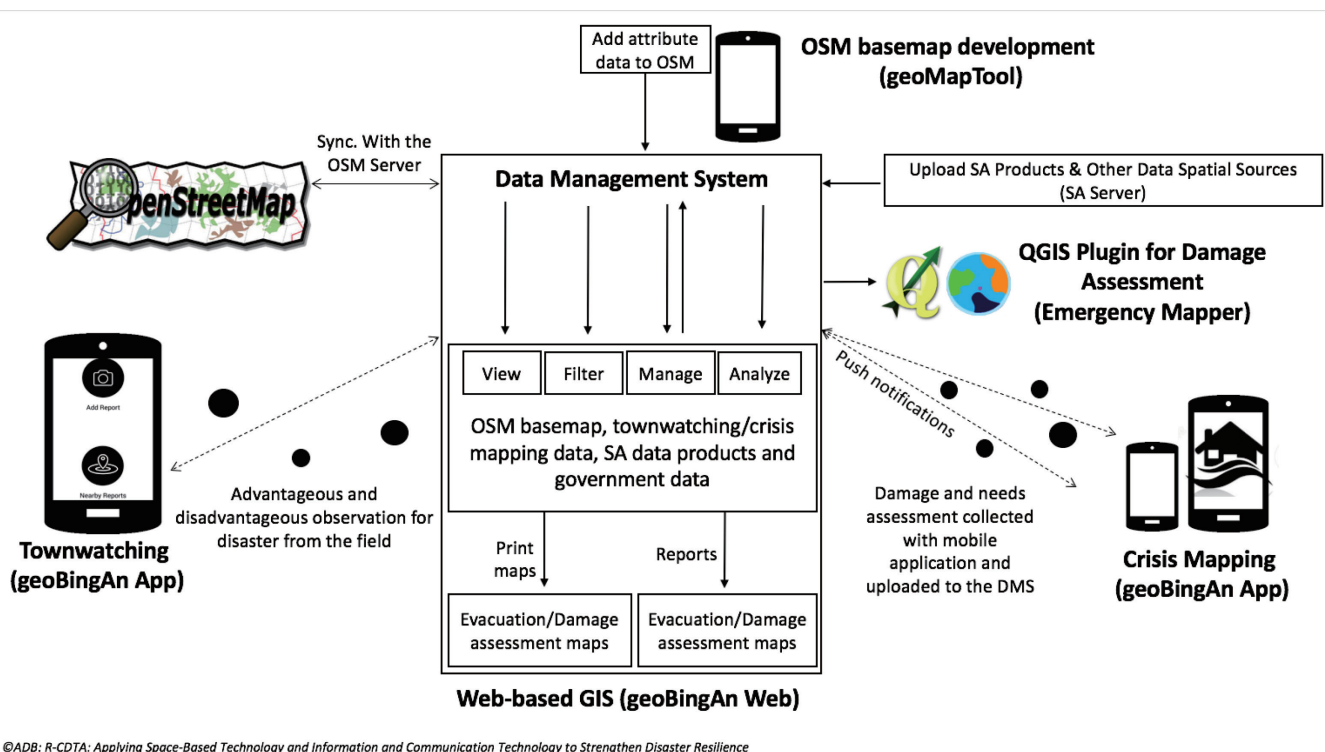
Add attribute data to OSM

OSM basemap development (geoMapTool)

Sync. With the OSM Server

OpenStreetMap

Data Management System

Upload SA Products & Other Data Spatial Sources (SA Server)

QGIS Plugin for Damage Assessment (Emergency Mapper)

View | Filter | Manage | Analyze

OSM basemap, townwatching/crisis mapping data, SA data products and government data

Push notifications

Add Report

Nearby Reports

Advantageous and disadvantageous observation for disaster from the field

Damage and needs assessment collected with mobile application and uploaded to the DMS

Townwatching (geoBingAn App)

Print maps

Reports

Crisis Mapping (geoBingAn App)

Evacuation/Damage assessment maps

Evacuation/Damage assessment maps

Web-based GIS (geoBingAn Web)

©ADB: R-CDTA: Applying Space-Based Technology and Information and Communication Technology to Strengthen Disaster Resilience